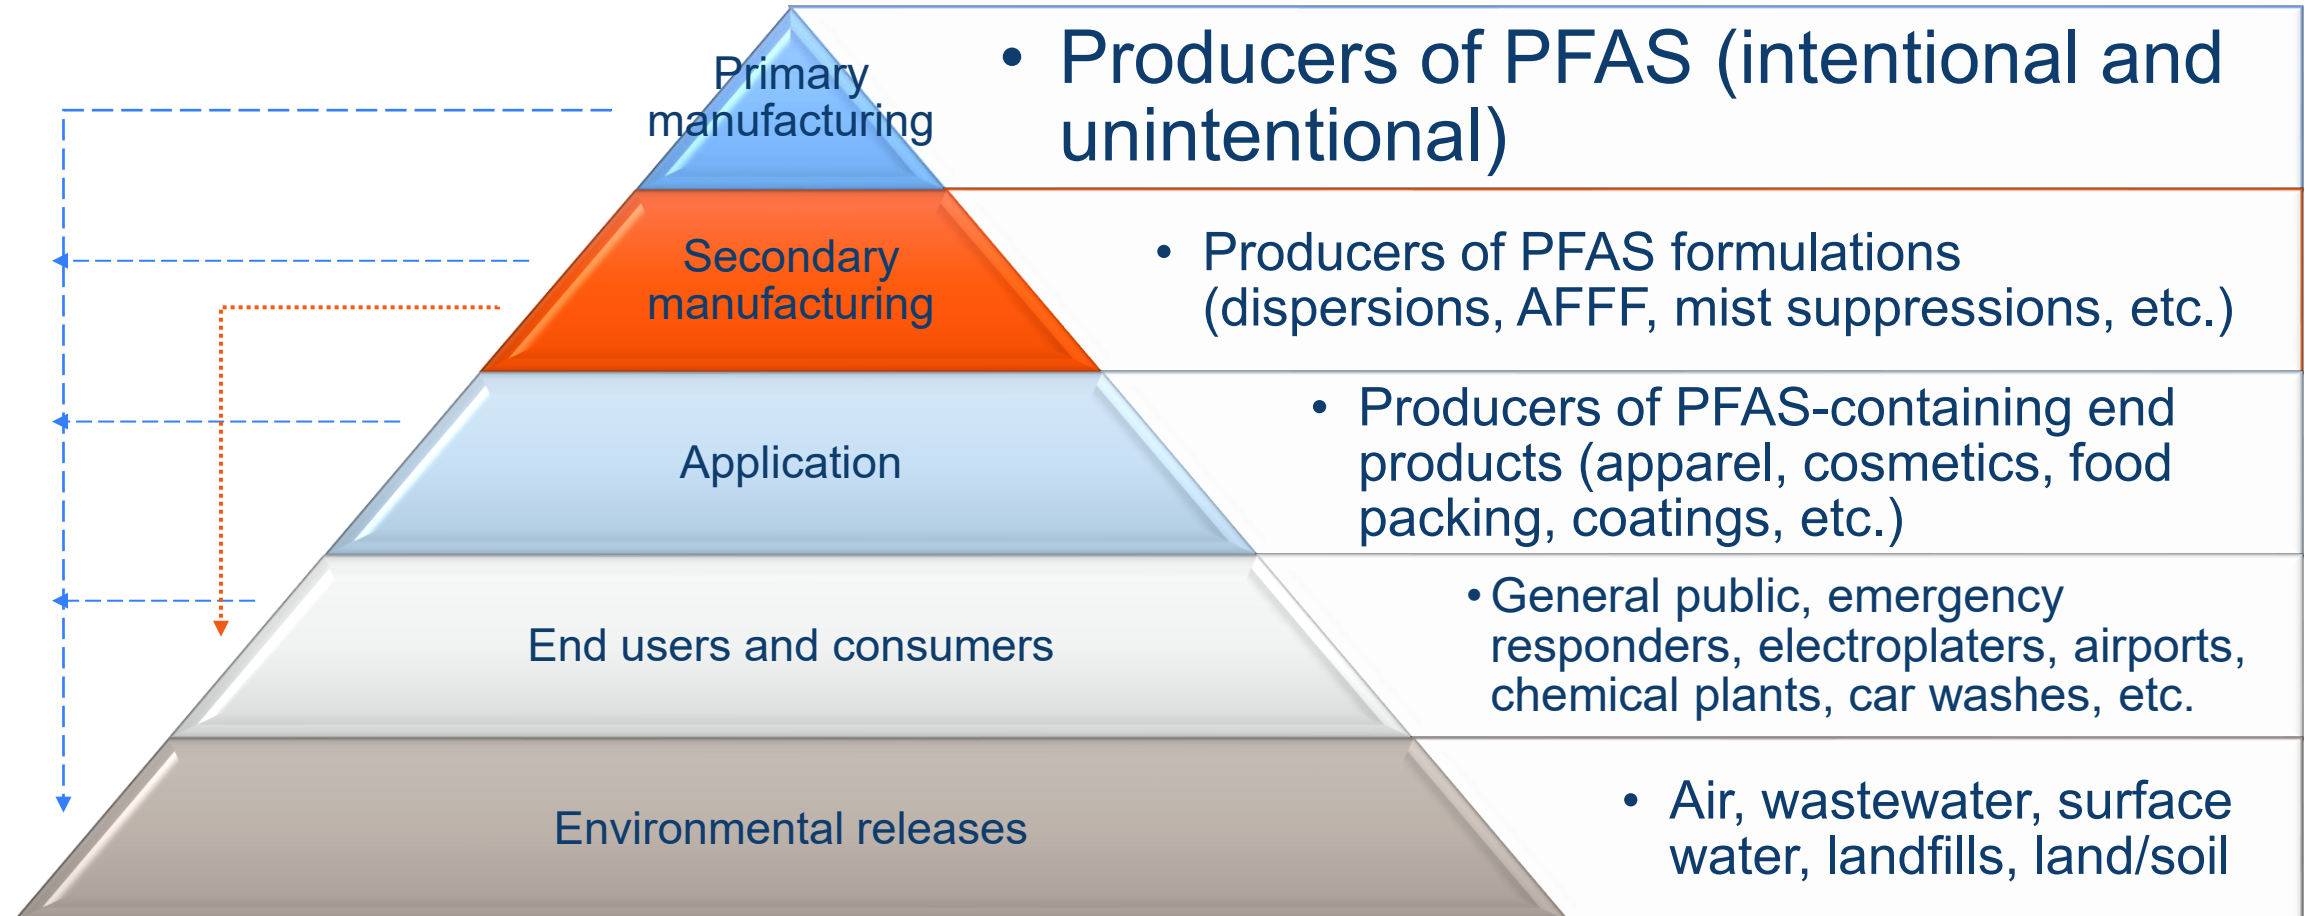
Primary manufacturing

• Producers of PFAS (intentional and unintentional)

Secondary manufacturing

• Producers of PFAS formulations (dispersions, AFFF, mist suppressions, etc.)

Application

• Producers of PFAS-containing end products (apparel, cosmetics, food packing, coatings, etc.)

End users and consumers

• General public, emergency responders, electroplaters, airports, chemical plants, car washes, etc.

Environmental releases

• Air, wastewater, surface water, landfills, land/soil